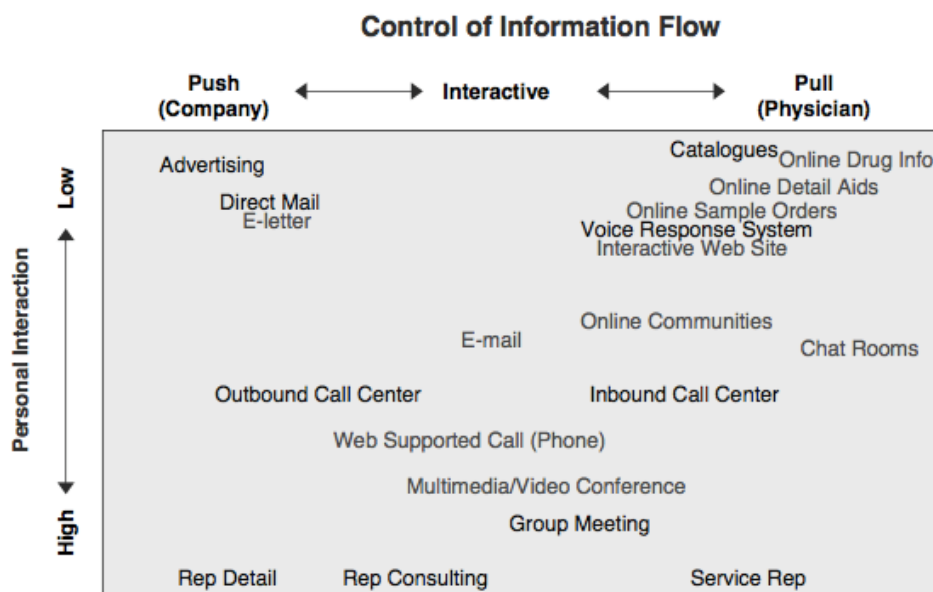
Control of Information Flow

Push (Company)

Interactive

Pull (Physician)

Low

Personal Interaction

High

Advertising

Direct Mail
E-letter

Catalogues Online Drug Info

Online Detail Aids

Online Sample Orders

Voice Response System

Interactive Web Site

Online Communities

E-mail

Chat Rooms

Outbound Call Center

Inbound Call Center

Web Supported Call (Phone)

Multimedia/Video Conference

Group Meeting

Rep Detail

Rep Consulting

Service Rep